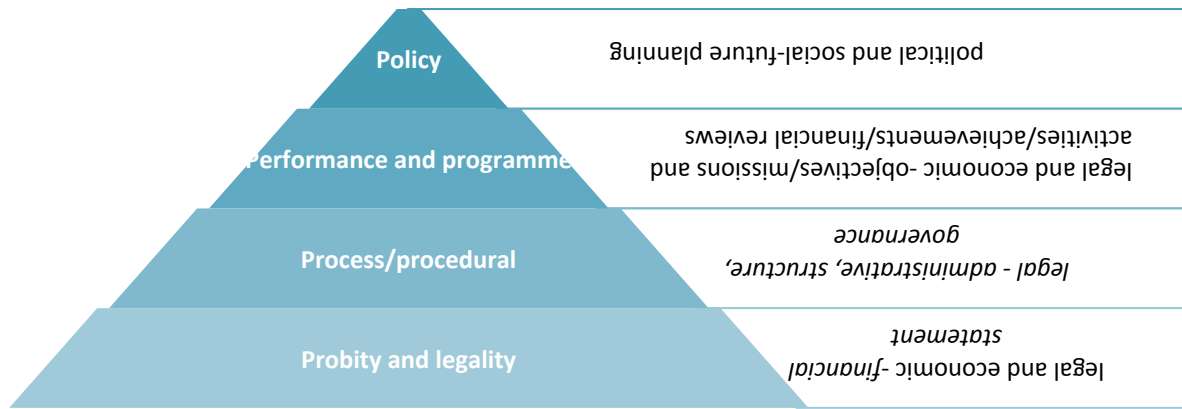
Policy

political and social-future planning

Performance and programme

legal and economic -objectives/missions and activities/achievements/financial reviews

Process/procedural

legal - administrative, structure, governance

Probity and legality

legal and economic -financial statement